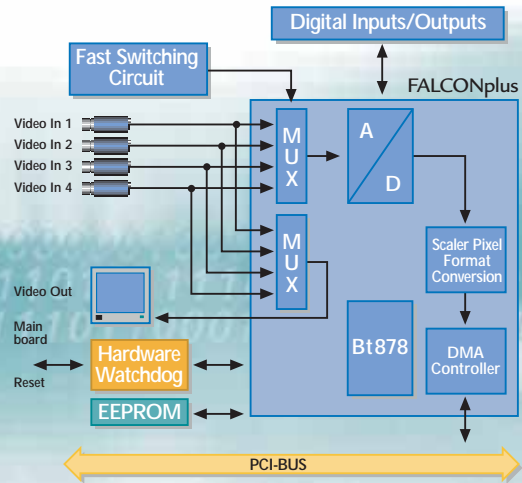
Digital Inputs/Outputs

Fast Switching Circuit

FALCONplus

Video In 1
Video In 2
Video In 3
Video In 4

MUX

A
D

MUX

Scaler Pixel Format Conversion

Video Out

Main board

Reset

Hardware Watchdog

Bt878

DMA Controller

EEPROM

PCI-BUS